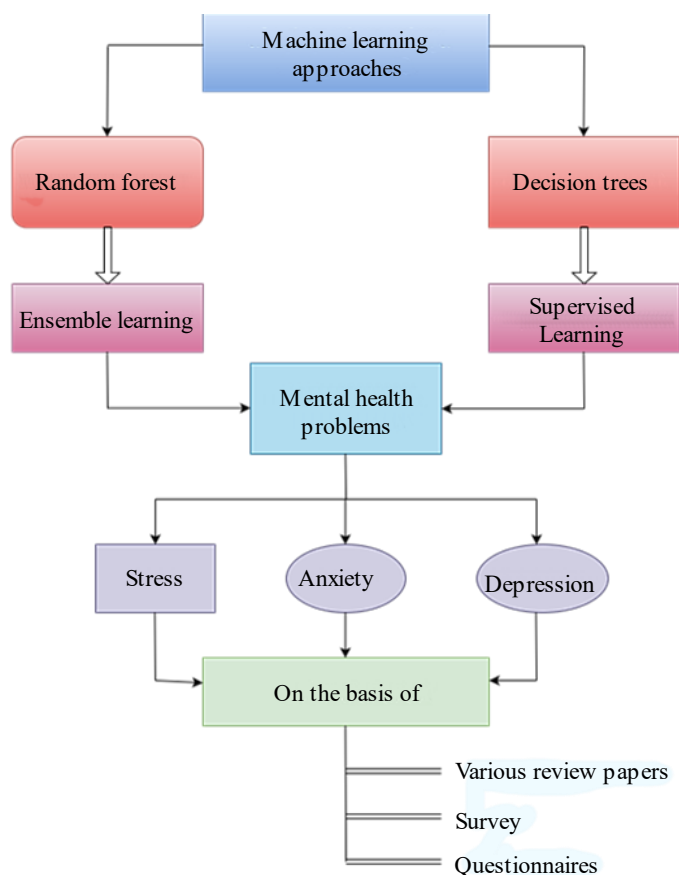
Machine learning approaches

Random forest

Decision trees

Ensemble learning

Supervised Learning

Mental health problems

Stress

Anxiety

Depression

On the basis of

Various review papers

Survey

Questionnaires